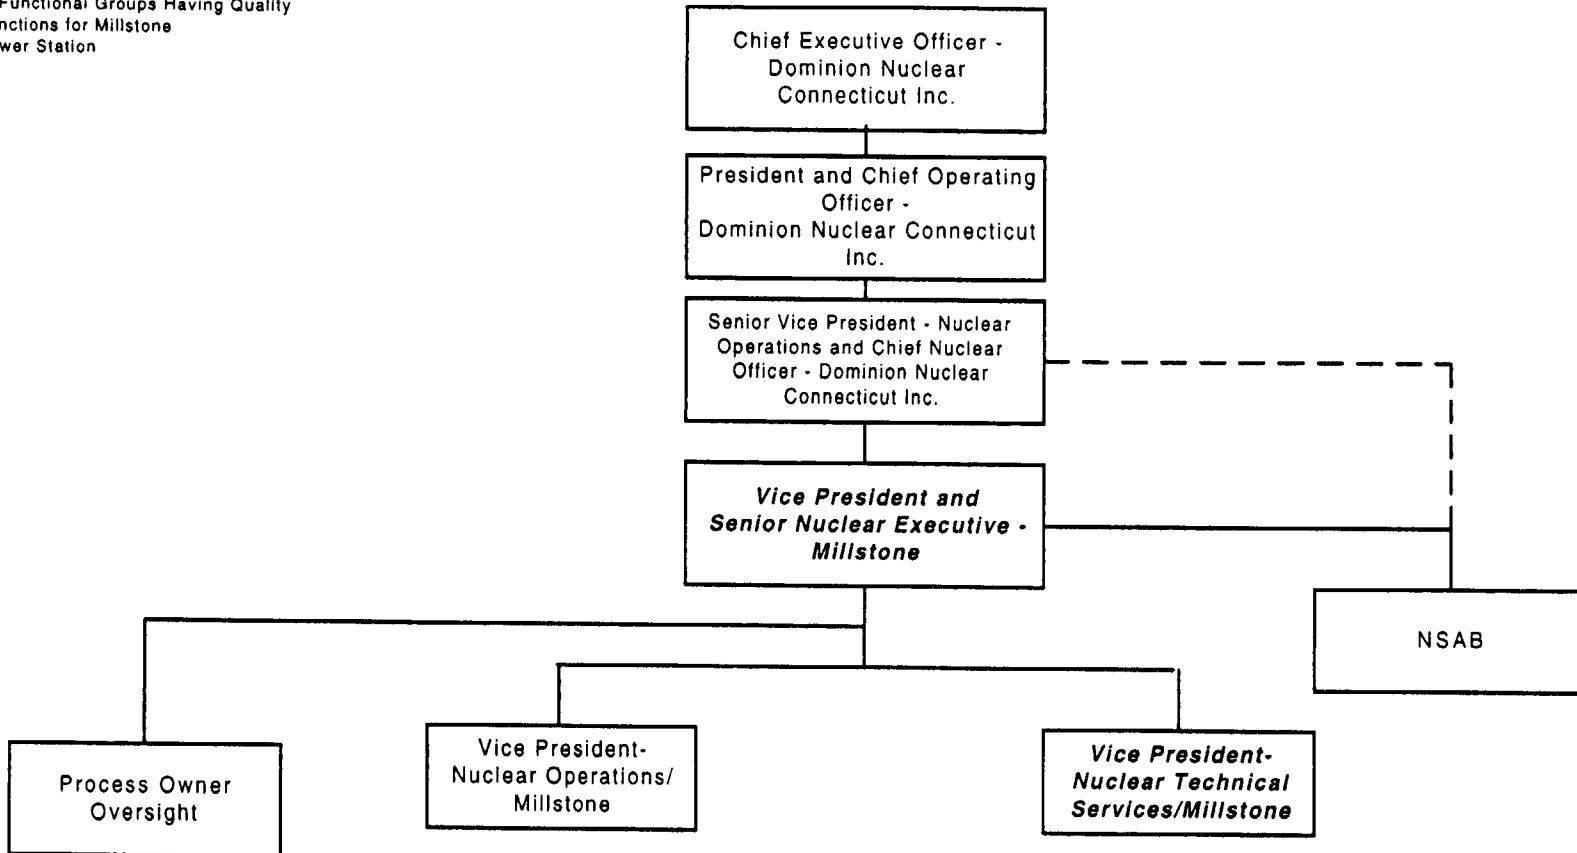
Functional Groups Having Quality
nctions for Millstone
wer Station

Chief Executive Officer - Dominion Nuclear Connecticut Inc.

President and Chief Operating Officer - Dominion Nuclear Connecticut Inc.

Senior Vice President - Nuclear Operations and Chief Nuclear Officer - Dominion Nuclear Connecticut Inc.

Vice President and Senior Nuclear Executive - Millstone

NSAB

Process Owner Oversight

Vice President- Nuclear Operations/ Millstone

Vice President- Nuclear Technical Services/Millstone